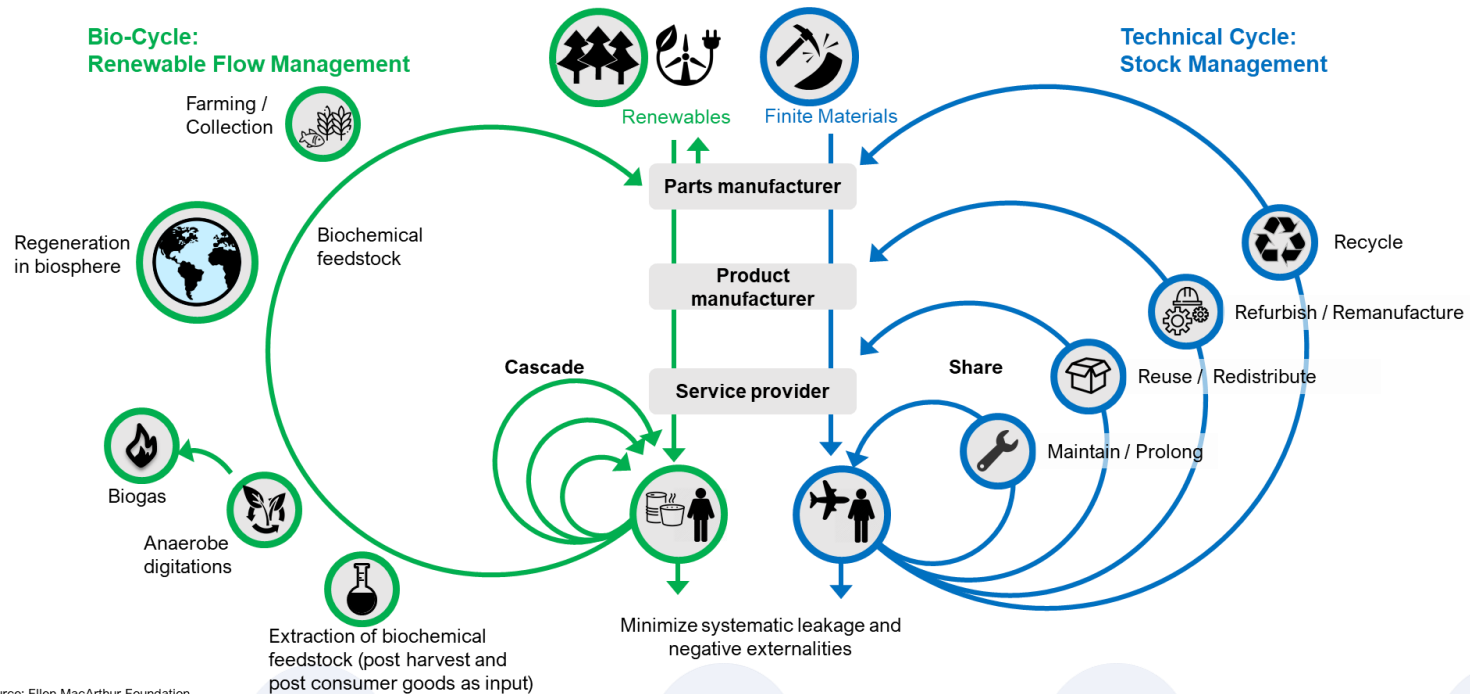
Bio-Cycle:
Renewable Flow Management

Technical Cycle:
Stock Management

Renewables

Finite Materials

Farming / Collection

Regeneration in biosphere

Biochemical feedstock

Parts manufacturer

Product manufacturer

Service provider

Recycle

Refurbish / Remanufacture

Reuse / Redistribute

Share

Maintain / Prolong

Cascade

Biogas

Anaerobe digitations

Extraction of biochemical feedstock (post harvest and post consumer goods as input)

Minimize systematic leakage and negative externalities

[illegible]urce: Ellen MacArthur Foundation